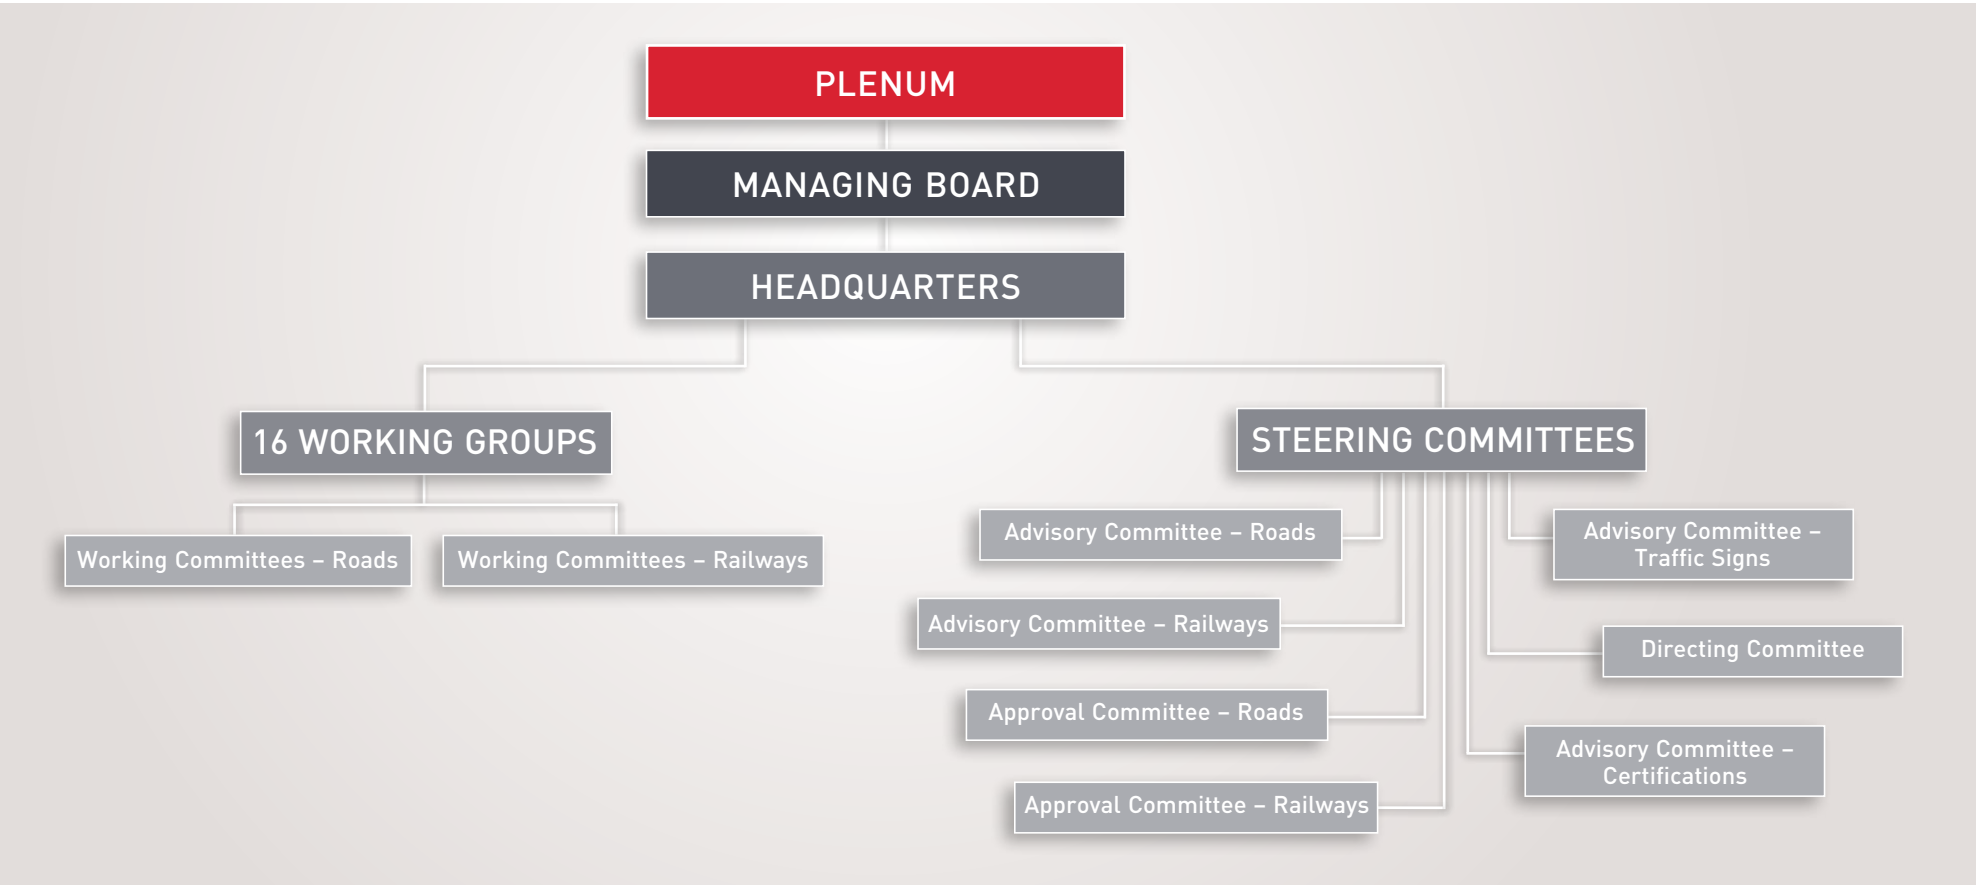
PLENUM

MANAGING BOARD

HEADQUARTERS

16 WORKING GROUPS

Working Committees – Roads

Working Committees – Railways

STEERING COMMITTEES

Advisory Committee – Roads

Advisory Committee – Railways

Approval Committee – Roads

Approval Committee – Railways

Advisory Committee – Traffic Signs

Directing Committee

Advisory Committee – Certifications